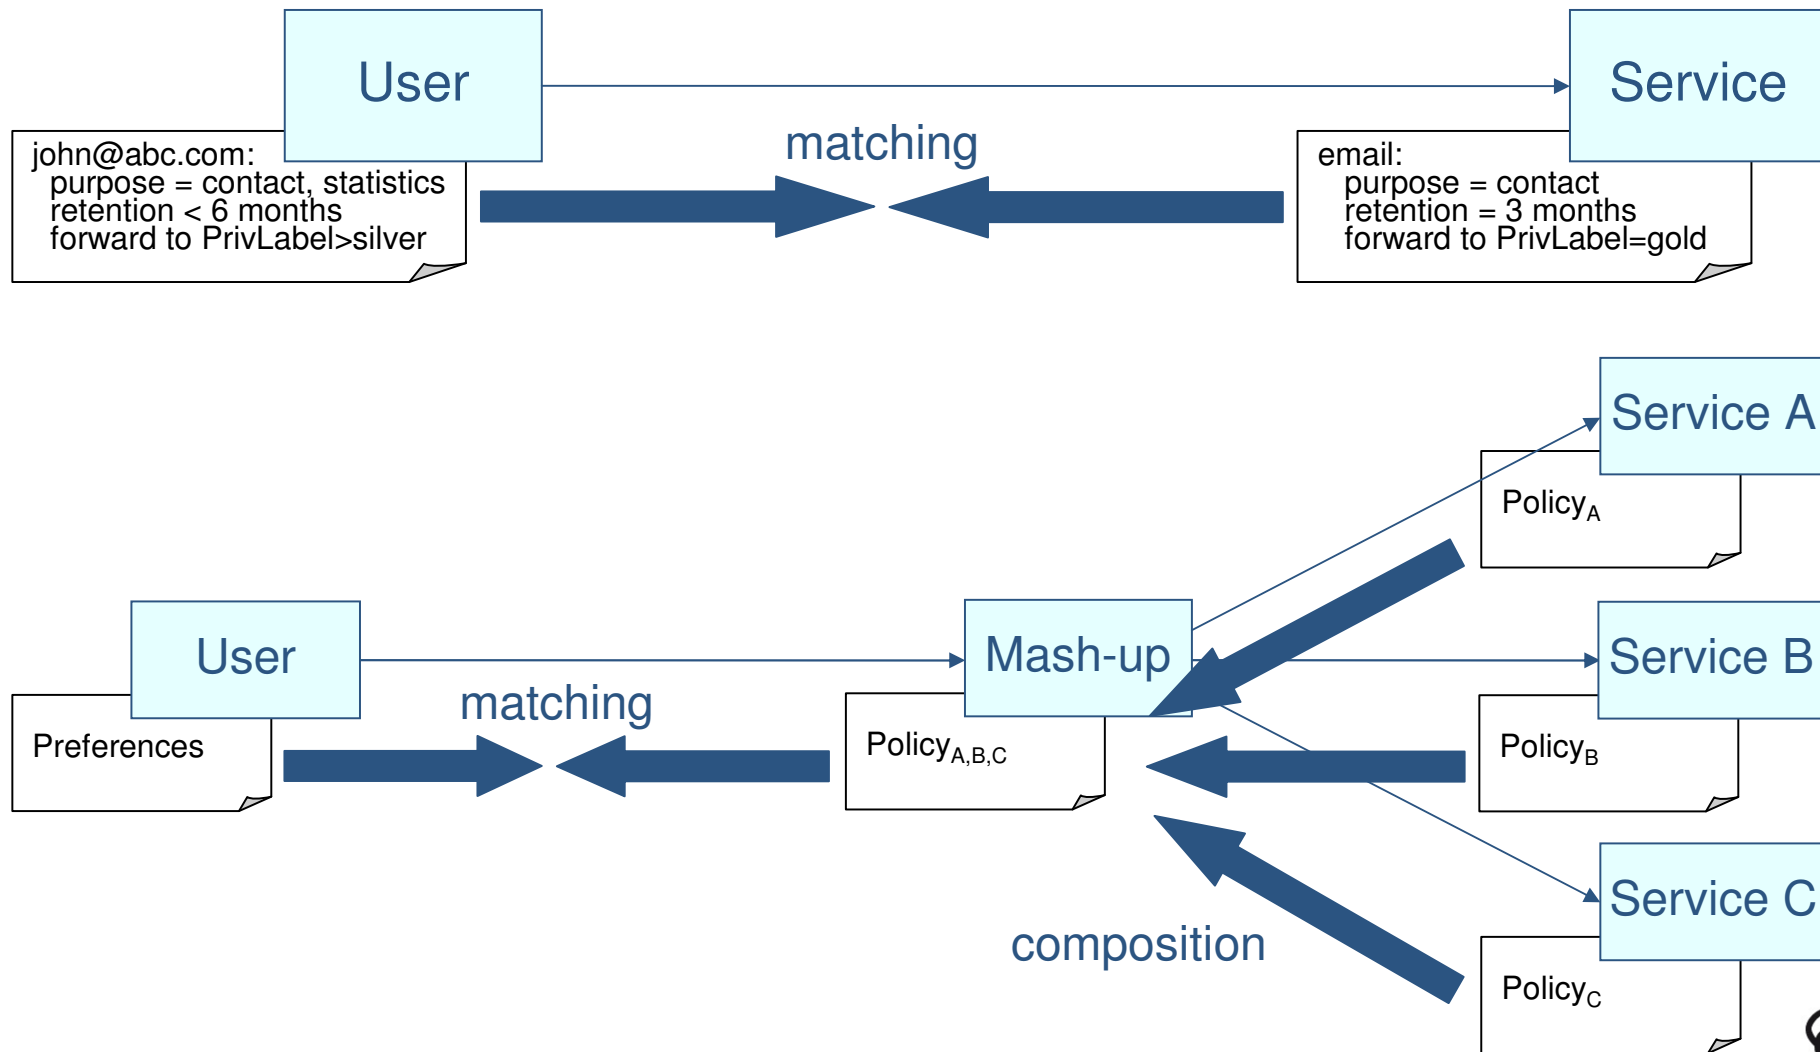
User

Service

matching

john@abc.com:
purpose = contact, statistics
retention < 6 months
forward to PrivLabel>silver

email:
purpose = contact
retention = 3 months
forward to PrivLabel=gold

Service A

$\text{Policy}_{A}$

User

Mash-up

Service B

matching

Preferences

$\text{Policy}_{A,B,C}$

$\text{Policy}_{B}$

Service C

composition

$\text{Policy}_{C}$